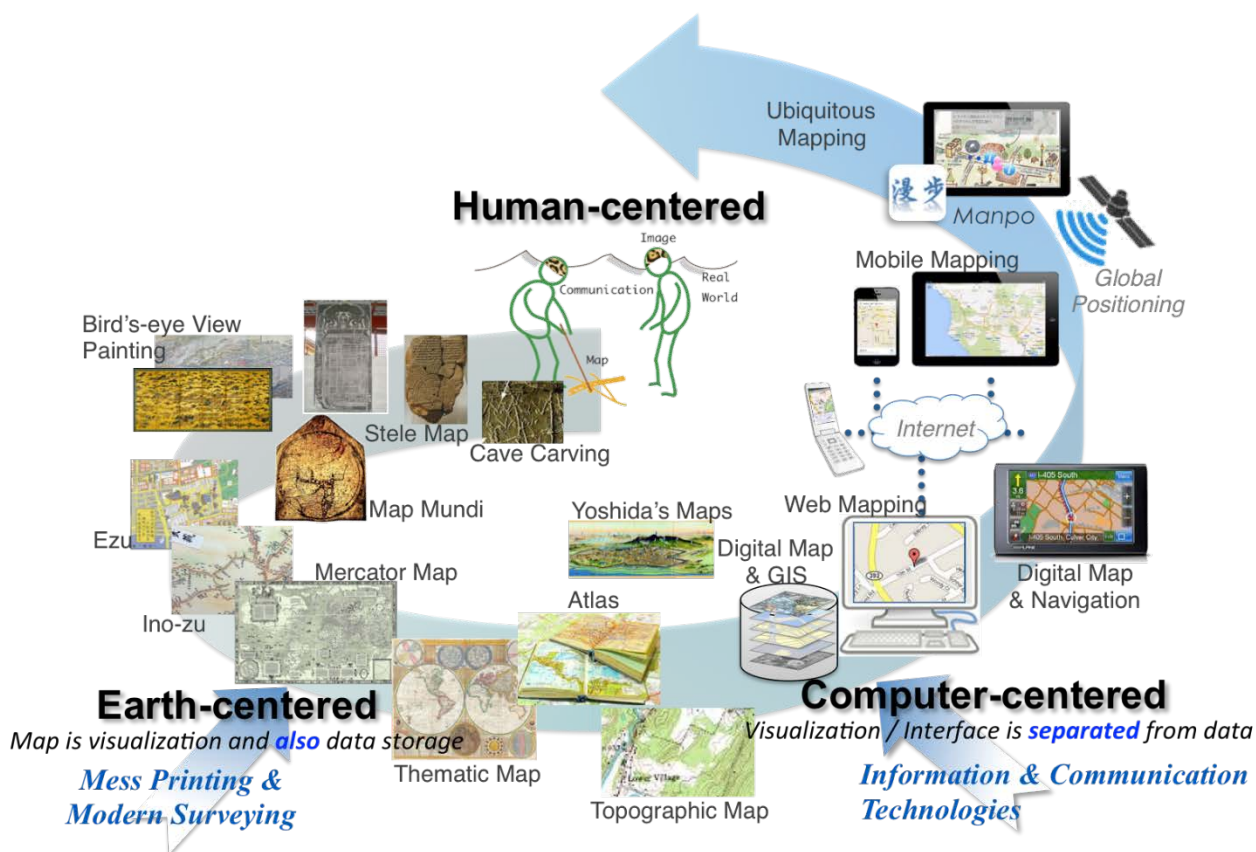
Ubiquitous Mapping

漫歩

Manpo

Human-centered

Image

Communication

Real World

Map

Mobile Mapping

Global Positioning

Bird's-eye View Painting

Stele Map

Cave Carving

Internet

I-405 South

I-405 South, Culver City

Web Mapping

Map Mundi

Yoshida's Maps

Ezu

Digital Map & GIS

Mercator Map

Digital Map & Navigation

Atlas

Ino-zu

Earth-centered

Map is visualization and also data storage

Computer-centered

Visualization / Interface is separated from data

Thematic Map

Mess Printing & Modern Surveying

Topographic Map

Information & Communication Technologies